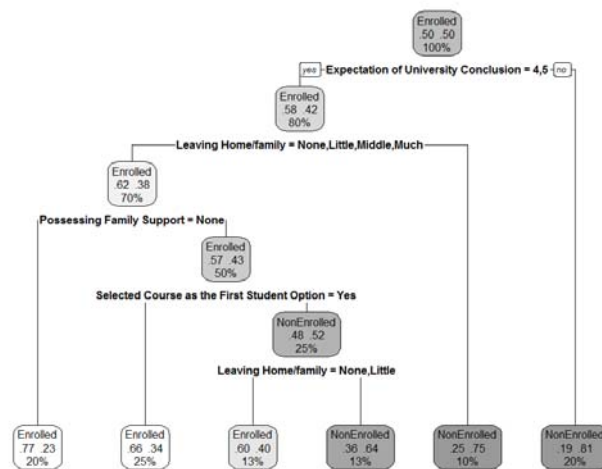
Enrolled
.50 .50
100%

yes Expectation of University Conclusion = 4,5 no

Enrolled
.58 .42
80%

Leaving Home/family = None,Little,Middle,Much

Enrolled
.62 .38
70%

Possessing Family Support = None

Enrolled
.57 .43
50%

Selected Course as the First Student Option = Yes

NonEnrolled
.48 .52
25%

Leaving Home/family = None,Little

Enrolled
.77 .23
20%

Enrolled
.66 .34
25%

Enrolled
.60 .40
13%

NonEnrolled
.36 .64
13%

NonEnrolled
.25 .75
10%

NonEnrolled
.19 .81
20%